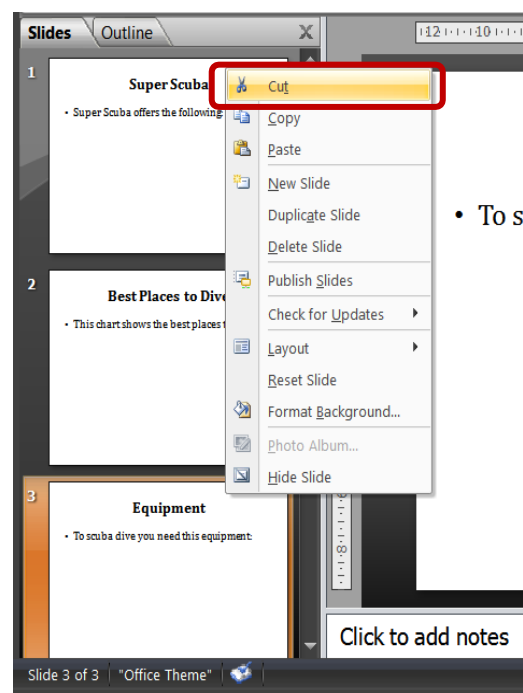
Slides | Outline

1

Super Scuba

• Super Scuba offers the following

2

Best Places to Dive

• This chart shows the best places t

3

Equipment

• To scuba dive you need this equipment:

Cut
Copy
Paste
New Slide
Duplicate Slide
Delete Slide
Publish Slides
Check for Updates
Layout
Reset Slide
Format Background...
Photo Album...
Hide Slide

• To s

Click to add notes

Slide 3 of 3 | "Office Theme"